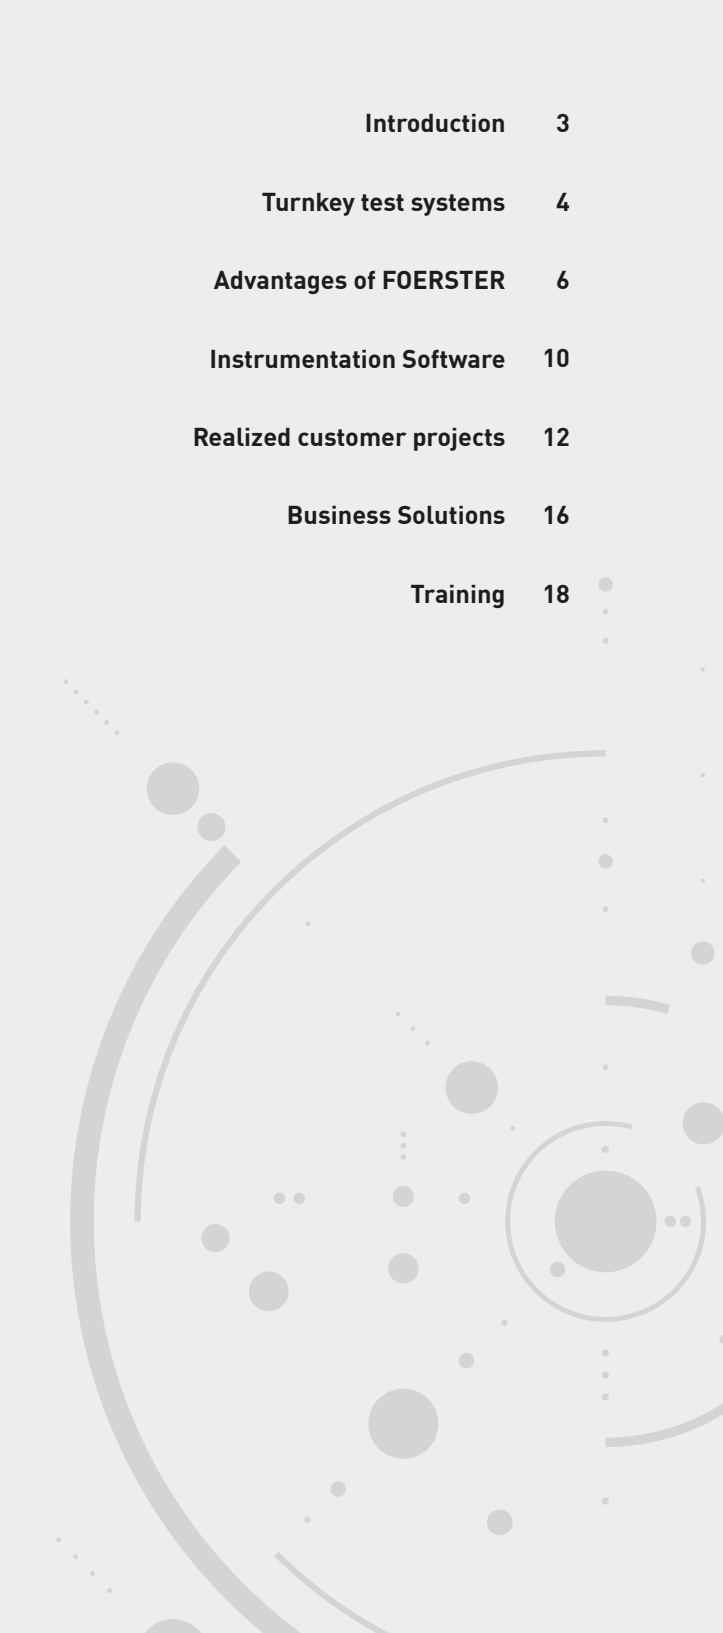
| | |
|---|---|
| Introduction | 3 |
| Turnkey test systems | 4 |
| Advantages of FOERSTER | 6 |
| Instrumentation Software | 10 |
| Realized customer projects | 12 |
| Business Solutions | 16 |
| Training | 18 |